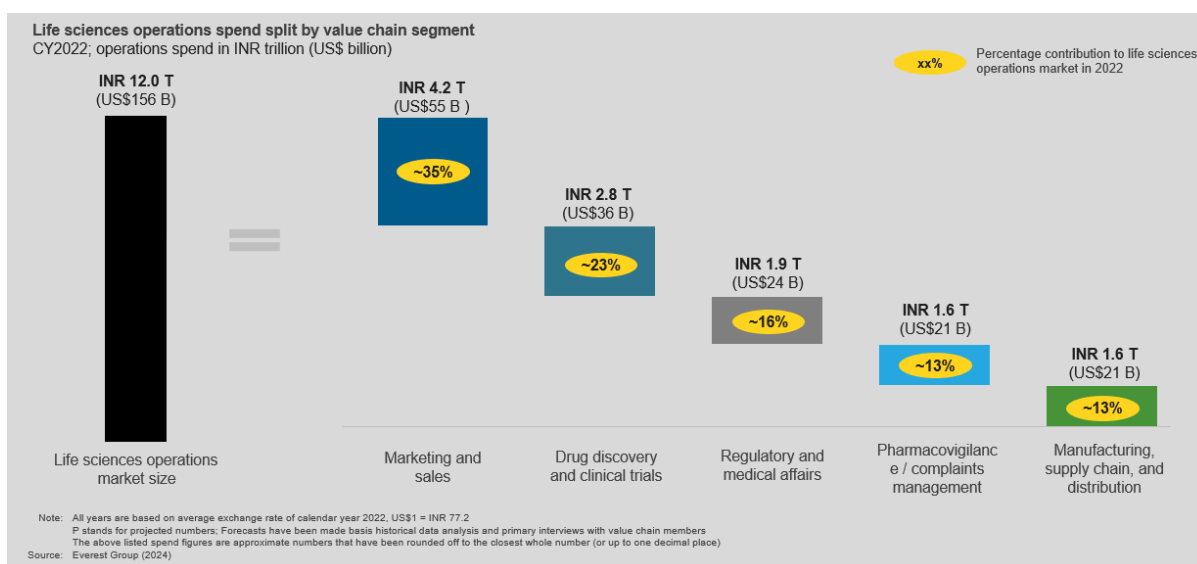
**Life sciences operations spend split by value chain segment**
CY2022; operations spend in INR trillion (US$ billion)

xx% Percentage contribution to life sciences operations market in 2022

INR 12.0 T
(US$156 B)

INR 4.2 T
(US$55 B )
~35%

INR 2.8 T
(US$36 B)
~23%

INR 1.9 T
(US$24 B)
~16%

INR 1.6 T
(US$21 B)
~13%

INR 1.6 T
(US$21 B)
~13%

Life sciences operations market size

Marketing and sales

Drug discovery and clinical trials

Regulatory and medical affairs

Pharmacovigilanc e / complaints management

Manufacturing, supply chain, and distribution

Note: All years are based on average exchange rate of calendar year 2022, US$1 = INR 77.2
P stands for projected numbers; Forecasts have been made basis historical data analysis and primary interviews with value chain members
The above listed spend figures are approximate numbers that have been rounded off to the closest whole number (or up to one decimal place)
Source: Everest Group (2024)